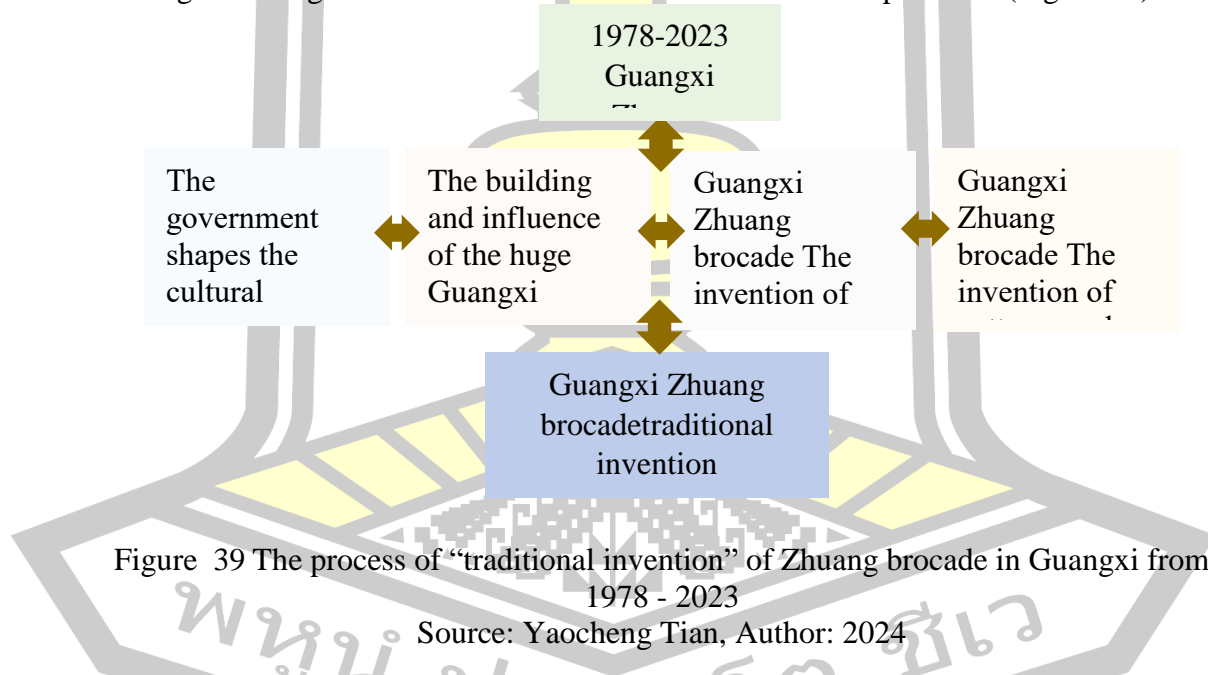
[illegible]

1978-2023 Guangxi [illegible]

The government shapes the cultural

The building and influence of the huge Guangxi

Guangxi Zhuang brocade The invention of

Guangxi Zhuang brocade The invention of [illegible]

Guangxi Zhuang brocadetraditional invention

Figure 39 The process of “traditional invention” of Zhuang brocade in Guangxi from 1978 - 2023
Source: Yaocheng Tian, Author: 2024

พหุ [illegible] ชีเว